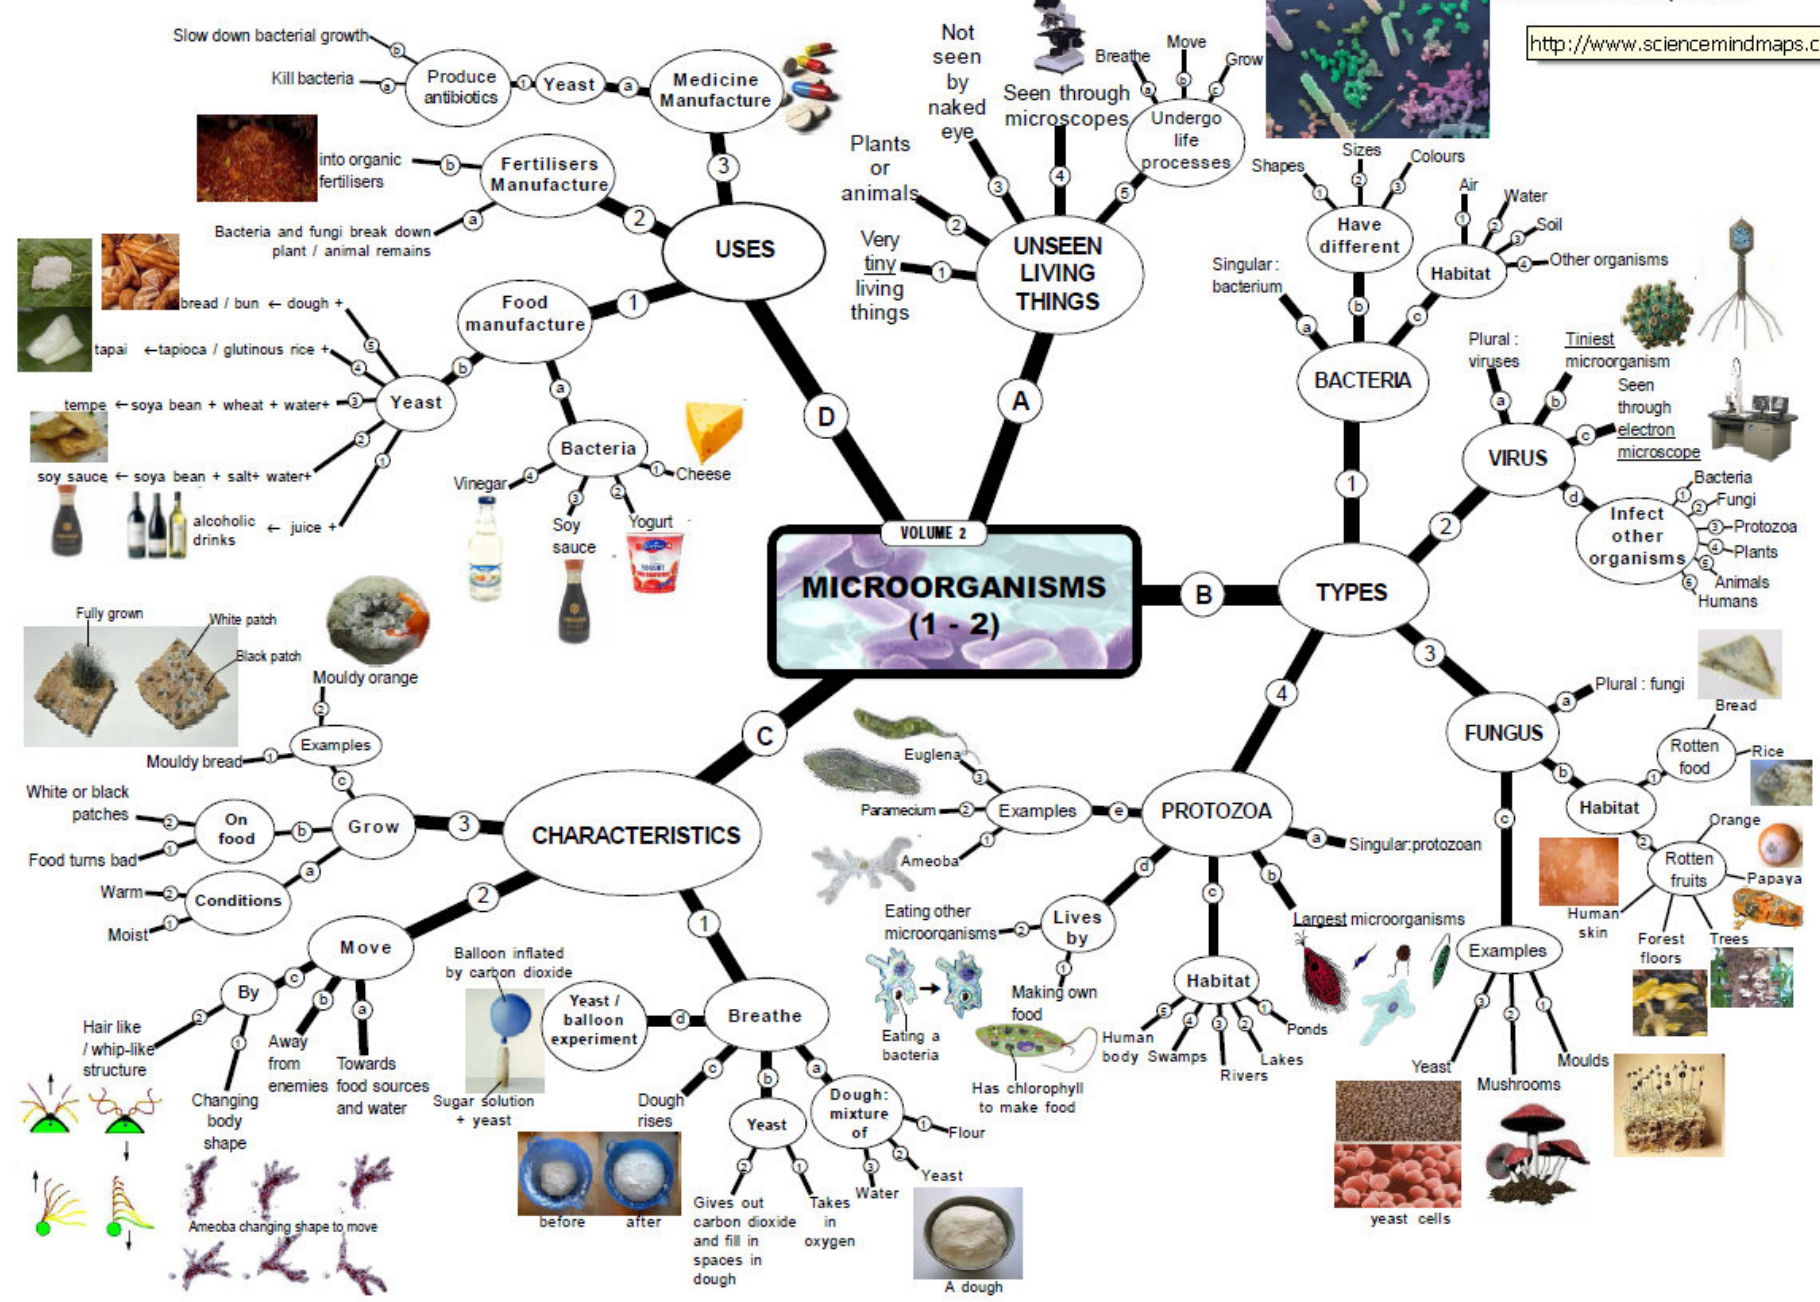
http://www.sciencemindmaps.c

VOLUME 2
MICROORGANISMS (1 - 2)

A
UNSEEN LIVING THINGS
1 Very tiny living things
2 Plants or animals
3 Not seen by naked eye
4 Seen through microscopes
5 Undergo life processes
a Breathe
b Move
c Grow

B
TYPES
1 BACTERIA
Singular : bacterium
b Have different
1 Shapes
2 Sizes
3 Colours
c Habitat
1 Air
2 Water
3 Soil
4 Other organisms

2 VIRUS
a Plural : viruses
b Tiniest microorganism
c Seen through electron microscope
d Infect other organisms
1 Bacteria
2 Fungi
3 Protozoa
4 Plants
5 Animals
6 Humans

3 FUNGUS
a Plural : fungi
b Habitat
1 Rotten food
Bread
Rice
2 Rotten fruits
Orange
Papaya
Human skin
Forest floors
Trees
c Examples
1 Moulds
2 Mushrooms
3 Yeast
yeast cells

4 PROTOZOA
a Singular:protozoan
b Largest microorganisms
c Habitat
1 Ponds
2 Lakes
3 Rivers
4 Swamps
5 Human body
d Lives by
1 Making own food
Has chlorophyll to make food
2 Eating other microorganisms
Eating a bacteria
e Examples
1 Ameoba
2 Paramecium
3 Euglena

C
CHARACTERISTICS
1 Breathe
a Dough: mixture of
1 Flour
2 Yeast
3 Water
A dough
b Yeast
1 Takes in oxygen
2 Gives out carbon dioxide and fill in spaces in dough
c Dough rises
before
after
d Yeast / balloon experiment
Balloon inflated by carbon dioxide
Sugar solution + yeast
2 Move
a Towards food sources and water
b Away from enemies
c By
1 Changing body shape
Ameoba changing shape to move
2 Hair like / whip-like structure
3 Grow
a Conditions
1 Moist
2 Warm
b On food
1 Food turns bad
2 White or black patches
c Examples
1 Mouldy bread
2 Mouldy orange
Fully grown
White patch
Black patch

D
USES
1 Food manufacture
a Bacteria
1 Cheese
2 Yogurt
3 Soy sauce
4 Vinegar
b Yeast
1 alcoholic drinks ← juice +
2 soy sauce ← soya bean + salt+ water+
3 tempe ← soya bean + wheat + water+
4 tapai ←tapioca / glutinous rice +
5 bread / bun ← dough +
2 Fertilisers Manufacture
a Bacteria and fungi break down plant / animal remains
b into organic fertilisers
3 Medicine Manufacture
a Yeast
1 Produce antibiotics
a Kill bacteria
b Slow down bacterial growth